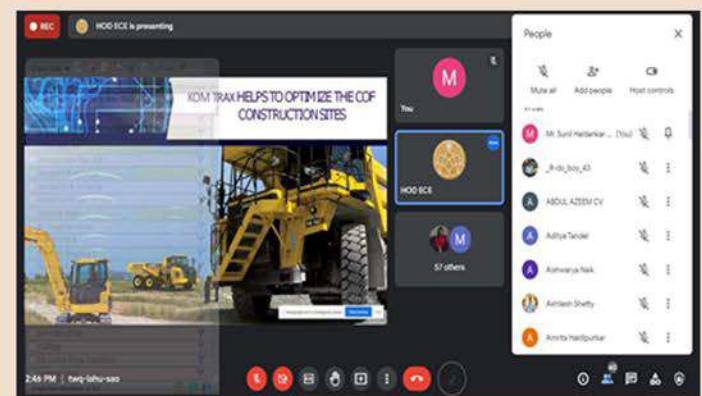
REC

HOD ECE is presenting

KOM TRAX HELPS TO OPTIMIZE THE COF CONSTRUCTION SITES

M

You

HOD ECE

M

57 others

People

Mute all

Add people

Host controls

Mr. Sunil Haldankar ... (You)

_fr-do_boy_43

A

ABDUL AZEEM CV

A

Aditya Tandel

A

Aishwarya Naik

Akhilesh Shetty

Amrita Haldipurkar

2:46 PM | twq-lahu-sao